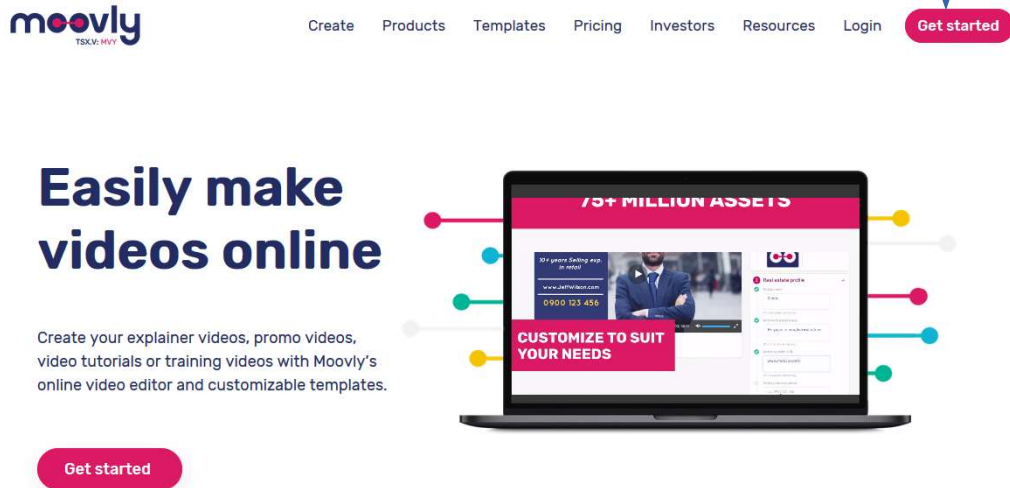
moovly
TSX.V: MVY

Create Products Templates Pricing Investors Resources Login Get started

Easily make videos online

Create your explainer videos, promo videos, video tutorials or training videos with Moovly's online video editor and customizable templates.

Get started

75+ MILLION ASSETS

10+ years Selling exp in retail
www.JeffWilson.com
0900 123 456

CUSTOMIZE TO SUIT YOUR NEEDS

Real estate profile
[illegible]